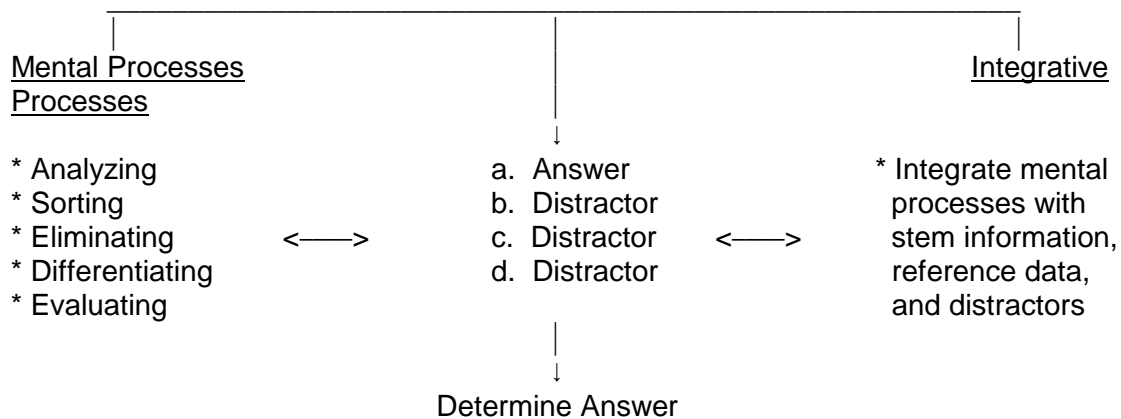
Mental Processes
Processes

* Analyzing
* Sorting
* Eliminating
* Differentiating
* Evaluating

<——>

a. Answer
b. Distractor
c. Distractor
d. Distractor

<——>

Integrative

* Integrate mental processes with stem information, reference data, and distractors

Determine Answer